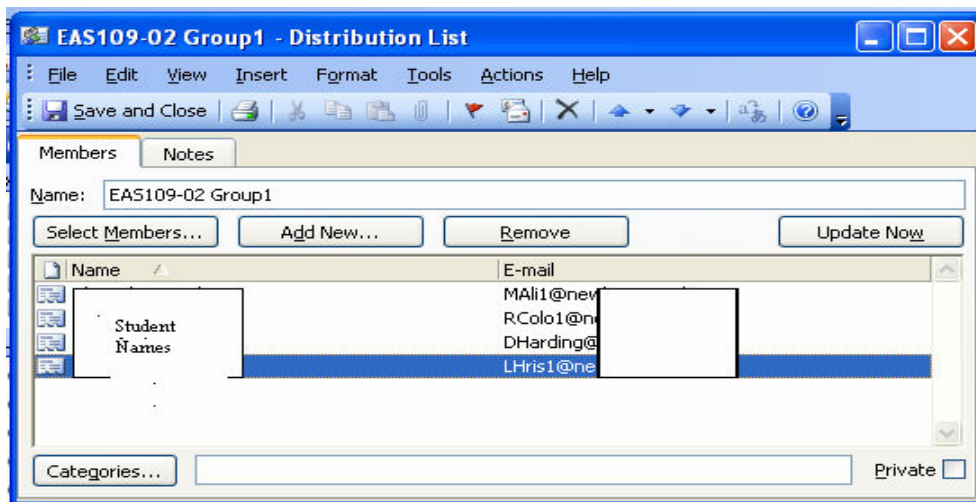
EAS109-02 Group1 - Distribution List

File Edit View Insert Format Tools Actions Help

Save and Close

Members Notes

Name: EAS109-02 Group1

Select Members... Add New... Remove Update Now

| Name | E-mail |
|---|---|
| Student Names | MAli1@new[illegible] |
| | RColo1@n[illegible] |
| | DHarding@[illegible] |
| | LHris1@ne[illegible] |

Categories... Private